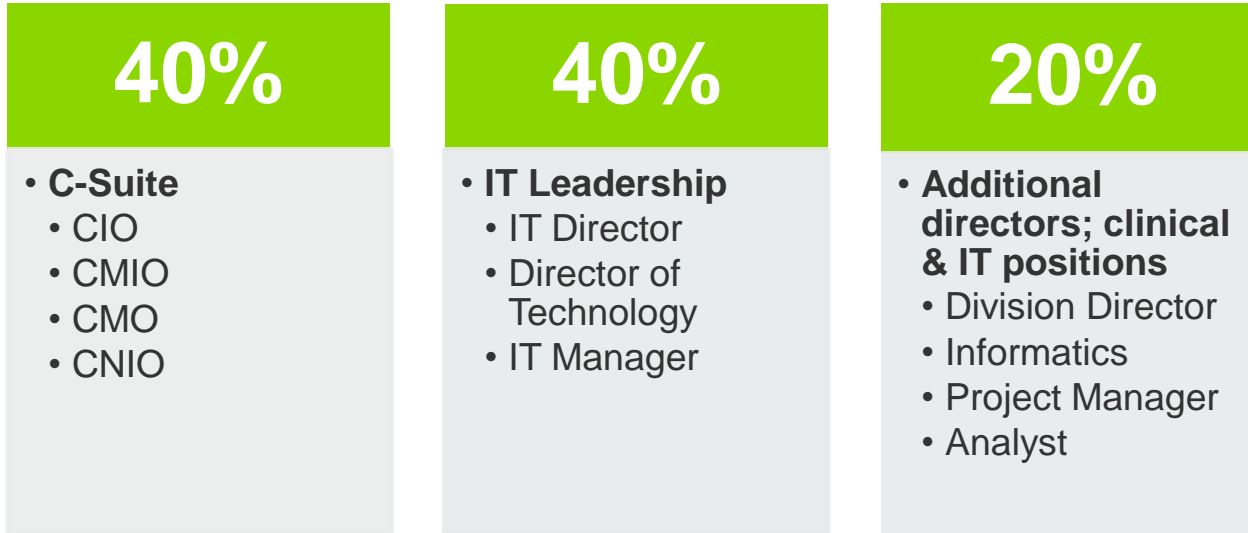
40%

• C-Suite
  • CIO
  • CMIO
  • CMO
  • CNIO

40%

• IT Leadership
  • IT Director
  • Director of Technology
  • IT Manager

20%

• Additional directors; clinical & IT positions
  • Division Director
  • Informatics
  • Project Manager
  • Analyst